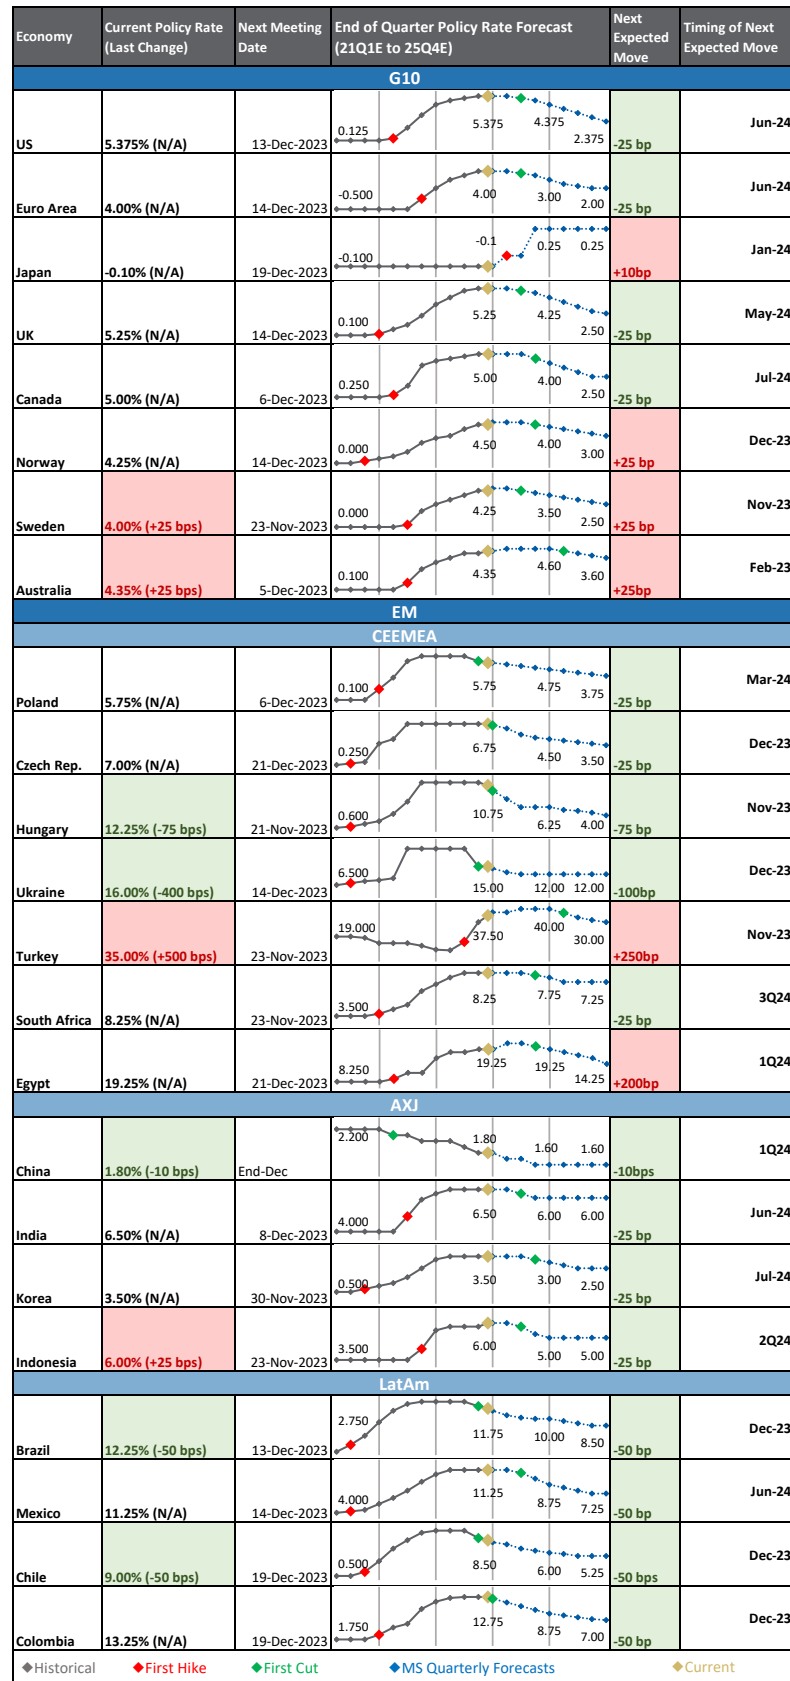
| Economy | Current Policy Rate (Last Change) | Next Meeting Date | End of Quarter Policy Rate Forecast (21Q1E to 25Q4E) | Next Expected Move | Timing of Next Expected Move |
|---|---|---|---|---|---|
| **G10** | | | | | |
| US | 5.375% (N/A) | 13-Dec-2023 | 0.125 5.375 4.375 2.375 | -25 bp | Jun-24 |
| Euro Area | 4.00% (N/A) | 14-Dec-2023 | -0.500 4.00 3.00 2.00 | -25 bp | Jun-24 |
| Japan | -0.10% (N/A) | 19-Dec-2023 | -0.100 -0.1 0.25 0.25 | +10bp | Jan-24 |
| UK | 5.25% (N/A) | 14-Dec-2023 | 0.100 5.25 4.25 2.50 | -25 bp | May-24 |
| Canada | 5.00% (N/A) | 6-Dec-2023 | 0.250 5.00 4.00 2.50 | -25 bp | Jul-24 |
| Norway | 4.25% (N/A) | 14-Dec-2023 | 0.000 4.50 4.00 3.00 | +25 bp | Dec-23 |
| Sweden | 4.00% (+25 bps) | 23-Nov-2023 | 0.000 4.25 3.50 2.50 | +25 bp | Nov-23 |
| Australia | 4.35% (+25 bps) | 5-Dec-2023 | 0.100 4.35 4.60 3.60 | +25bp | Feb-23 |
| **EM** | | | | | |
| **CEEMEA** | | | | | |
| Poland | 5.75% (N/A) | 6-Dec-2023 | 0.100 5.75 4.75 3.75 | -25 bp | Mar-24 |
| Czech Rep. | 7.00% (N/A) | 21-Dec-2023 | 0.250 6.75 4.50 3.50 | -25 bp | Dec-23 |
| Hungary | 12.25% (-75 bps) | 21-Nov-2023 | 0.600 10.75 6.25 4.00 | -75 bp | Nov-23 |
| Ukraine | 16.00% (-400 bps) | 14-Dec-2023 | 6.500 15.00 12.00 12.00 | -100bp | Dec-23 |
| Turkey | 35.00% (+500 bps) | 23-Nov-2023 | 19.000 37.50 40.00 30.00 | +250bp | Nov-23 |
| South Africa | 8.25% (N/A) | 23-Nov-2023 | 3.500 8.25 7.75 7.25 | -25 bp | 3Q24 |
| Egypt | 19.25% (N/A) | 21-Dec-2023 | 8.250 19.25 19.25 14.25 | +200bp | 1Q24 |
| **AXJ** | | | | | |
| China | 1.80% (-10 bps) | End-Dec | 2.200 1.80 1.60 1.60 | -10bps | 1Q24 |
| India | 6.50% (N/A) | 8-Dec-2023 | 4.000 6.50 6.00 6.00 | -25 bp | Jun-24 |
| Korea | 3.50% (N/A) | 30-Nov-2023 | 0.500 3.50 3.00 2.50 | -25 bp | Jul-24 |
| Indonesia | 6.00% (+25 bps) | 23-Nov-2023 | 3.500 6.00 5.00 5.00 | -25 bp | 2Q24 |
| **LatAm** | | | | | |
| Brazil | 12.25% (-50 bps) | 13-Dec-2023 | 2.750 11.75 10.00 8.50 | -50 bp | Dec-23 |
| Mexico | 11.25% (N/A) | 14-Dec-2023 | 4.000 11.25 8.75 7.25 | -50 bp | Jun-24 |
| Chile | 9.00% (-50 bps) | 19-Dec-2023 | 0.500 8.50 6.00 5.25 | -50 bps | Dec-23 |
| Colombia | 13.25% (N/A) | 19-Dec-2023 | 1.750 12.75 8.75 7.00 | -50 bp | Dec-23 |

◆Historical ◆First Hike ◆First Cut ◆MS Quarterly Forecasts ◆Current